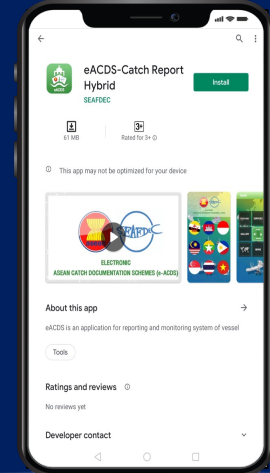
eACDS-Catch Report Hybrid

SEAFDEC

Install

61 MB

3+

Rated for 3+

This app may not be optimized for your device

SEAFDEC

ELECTRONIC
ASEAN CATCH DOCUMENTATION SCHEMES (e-ACDS)

About this app

eACDS is an application for reporting and monitoring system of vessel

Tools

Ratings and reviews

No reviews yet

Developer contact